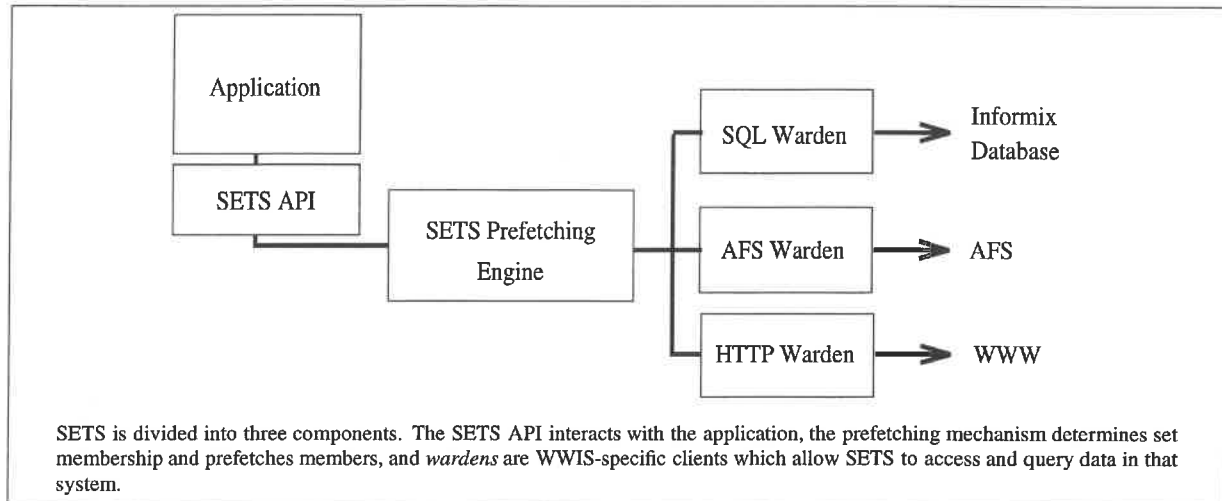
Application

SETS API

SETS Prefetching Engine

SQL Warden

Informix Database

AFS Warden

AFS

HTTP Warden

WWW

SETS is divided into three components. The SETS API interacts with the application, the prefetching mechanism determines set membership and prefetches members, and *wardens* are WWIS-specific clients which allow SETS to access and query data in that system.